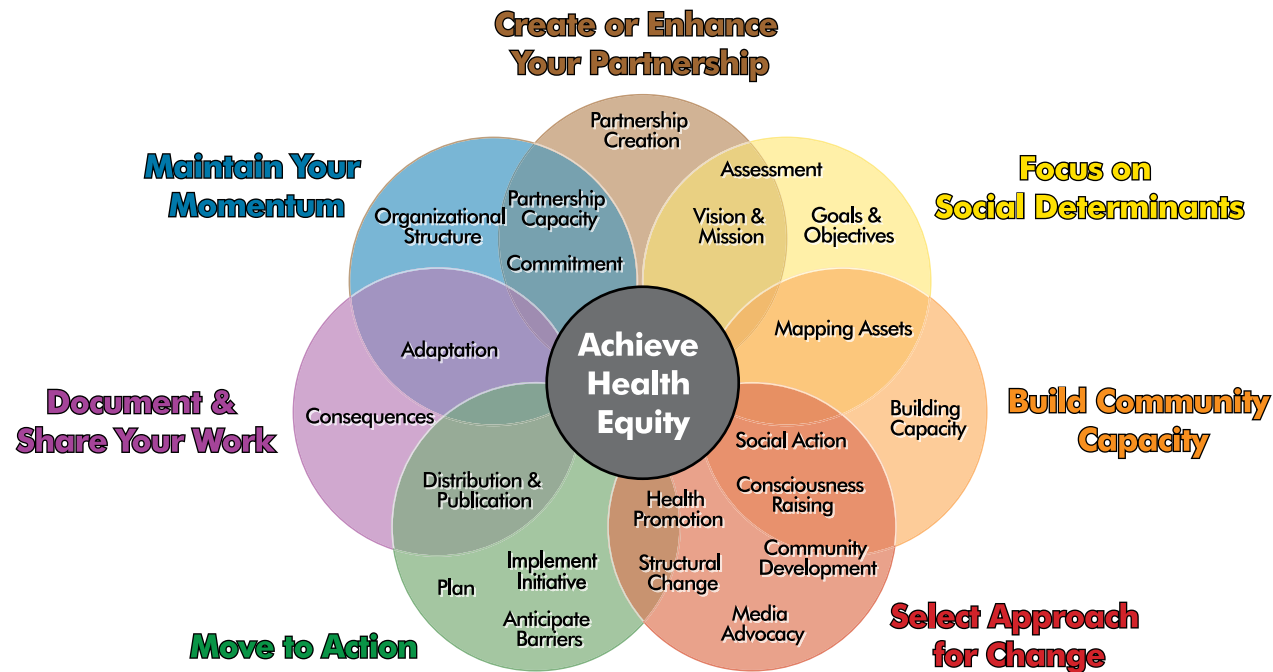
Create or Enhance Your Partnership

Maintain Your Momentum

Focus on Social Determinants

Partnership Creation

Assessment

Organizational Structure

Partnership Capacity

Vision & Mission

Goals & Objectives

Commitment

Mapping Assets

Adaptation

Achieve Health Equity

Document & Share Your Work

Consequences

Building Capacity

Build Community Capacity

Social Action

Distribution & Publication

Consciousness Raising

Health Promotion

Community Development

Implement Initiative

Plan

Structural Change

Anticipate Barriers

Media Advocacy

Select Approach for Change

Move to Action